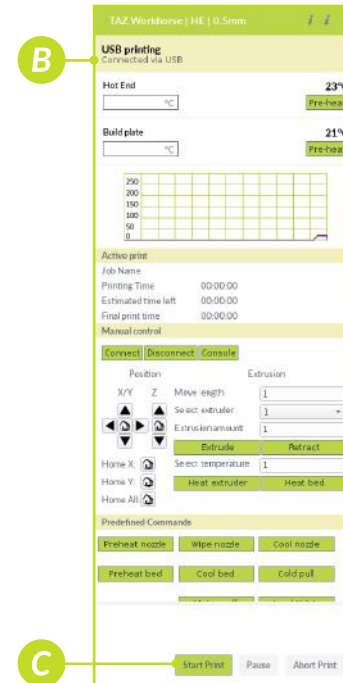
TAZ Workhorse | HE | 0.5mm

B

USB printing
Connected via USB

Hot End
23°
°C
Pre-hea

Build plate
21°
°C
Pre-hea

250
200
150
100
50
0

Active print
Job Name
Printing Time 00:00:00
Estimated time left 00:00:00
Final print time 00:00:00

Manual control
Connect Disconnect Console

Position
X/Y Z
Extrusion
Move length 1
Select extruder 1
Extrusion amount 1
Extrude Retract
Select temperature 1
Heat extruder Heat bed
Home X:
Home Y:
Home All:

Predefined Commands
Preheat nozzle Wipe nozzle Cool nozzle
Preheat bed Cool bed Cold pull
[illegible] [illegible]

C

Start Print Pause Abort Print